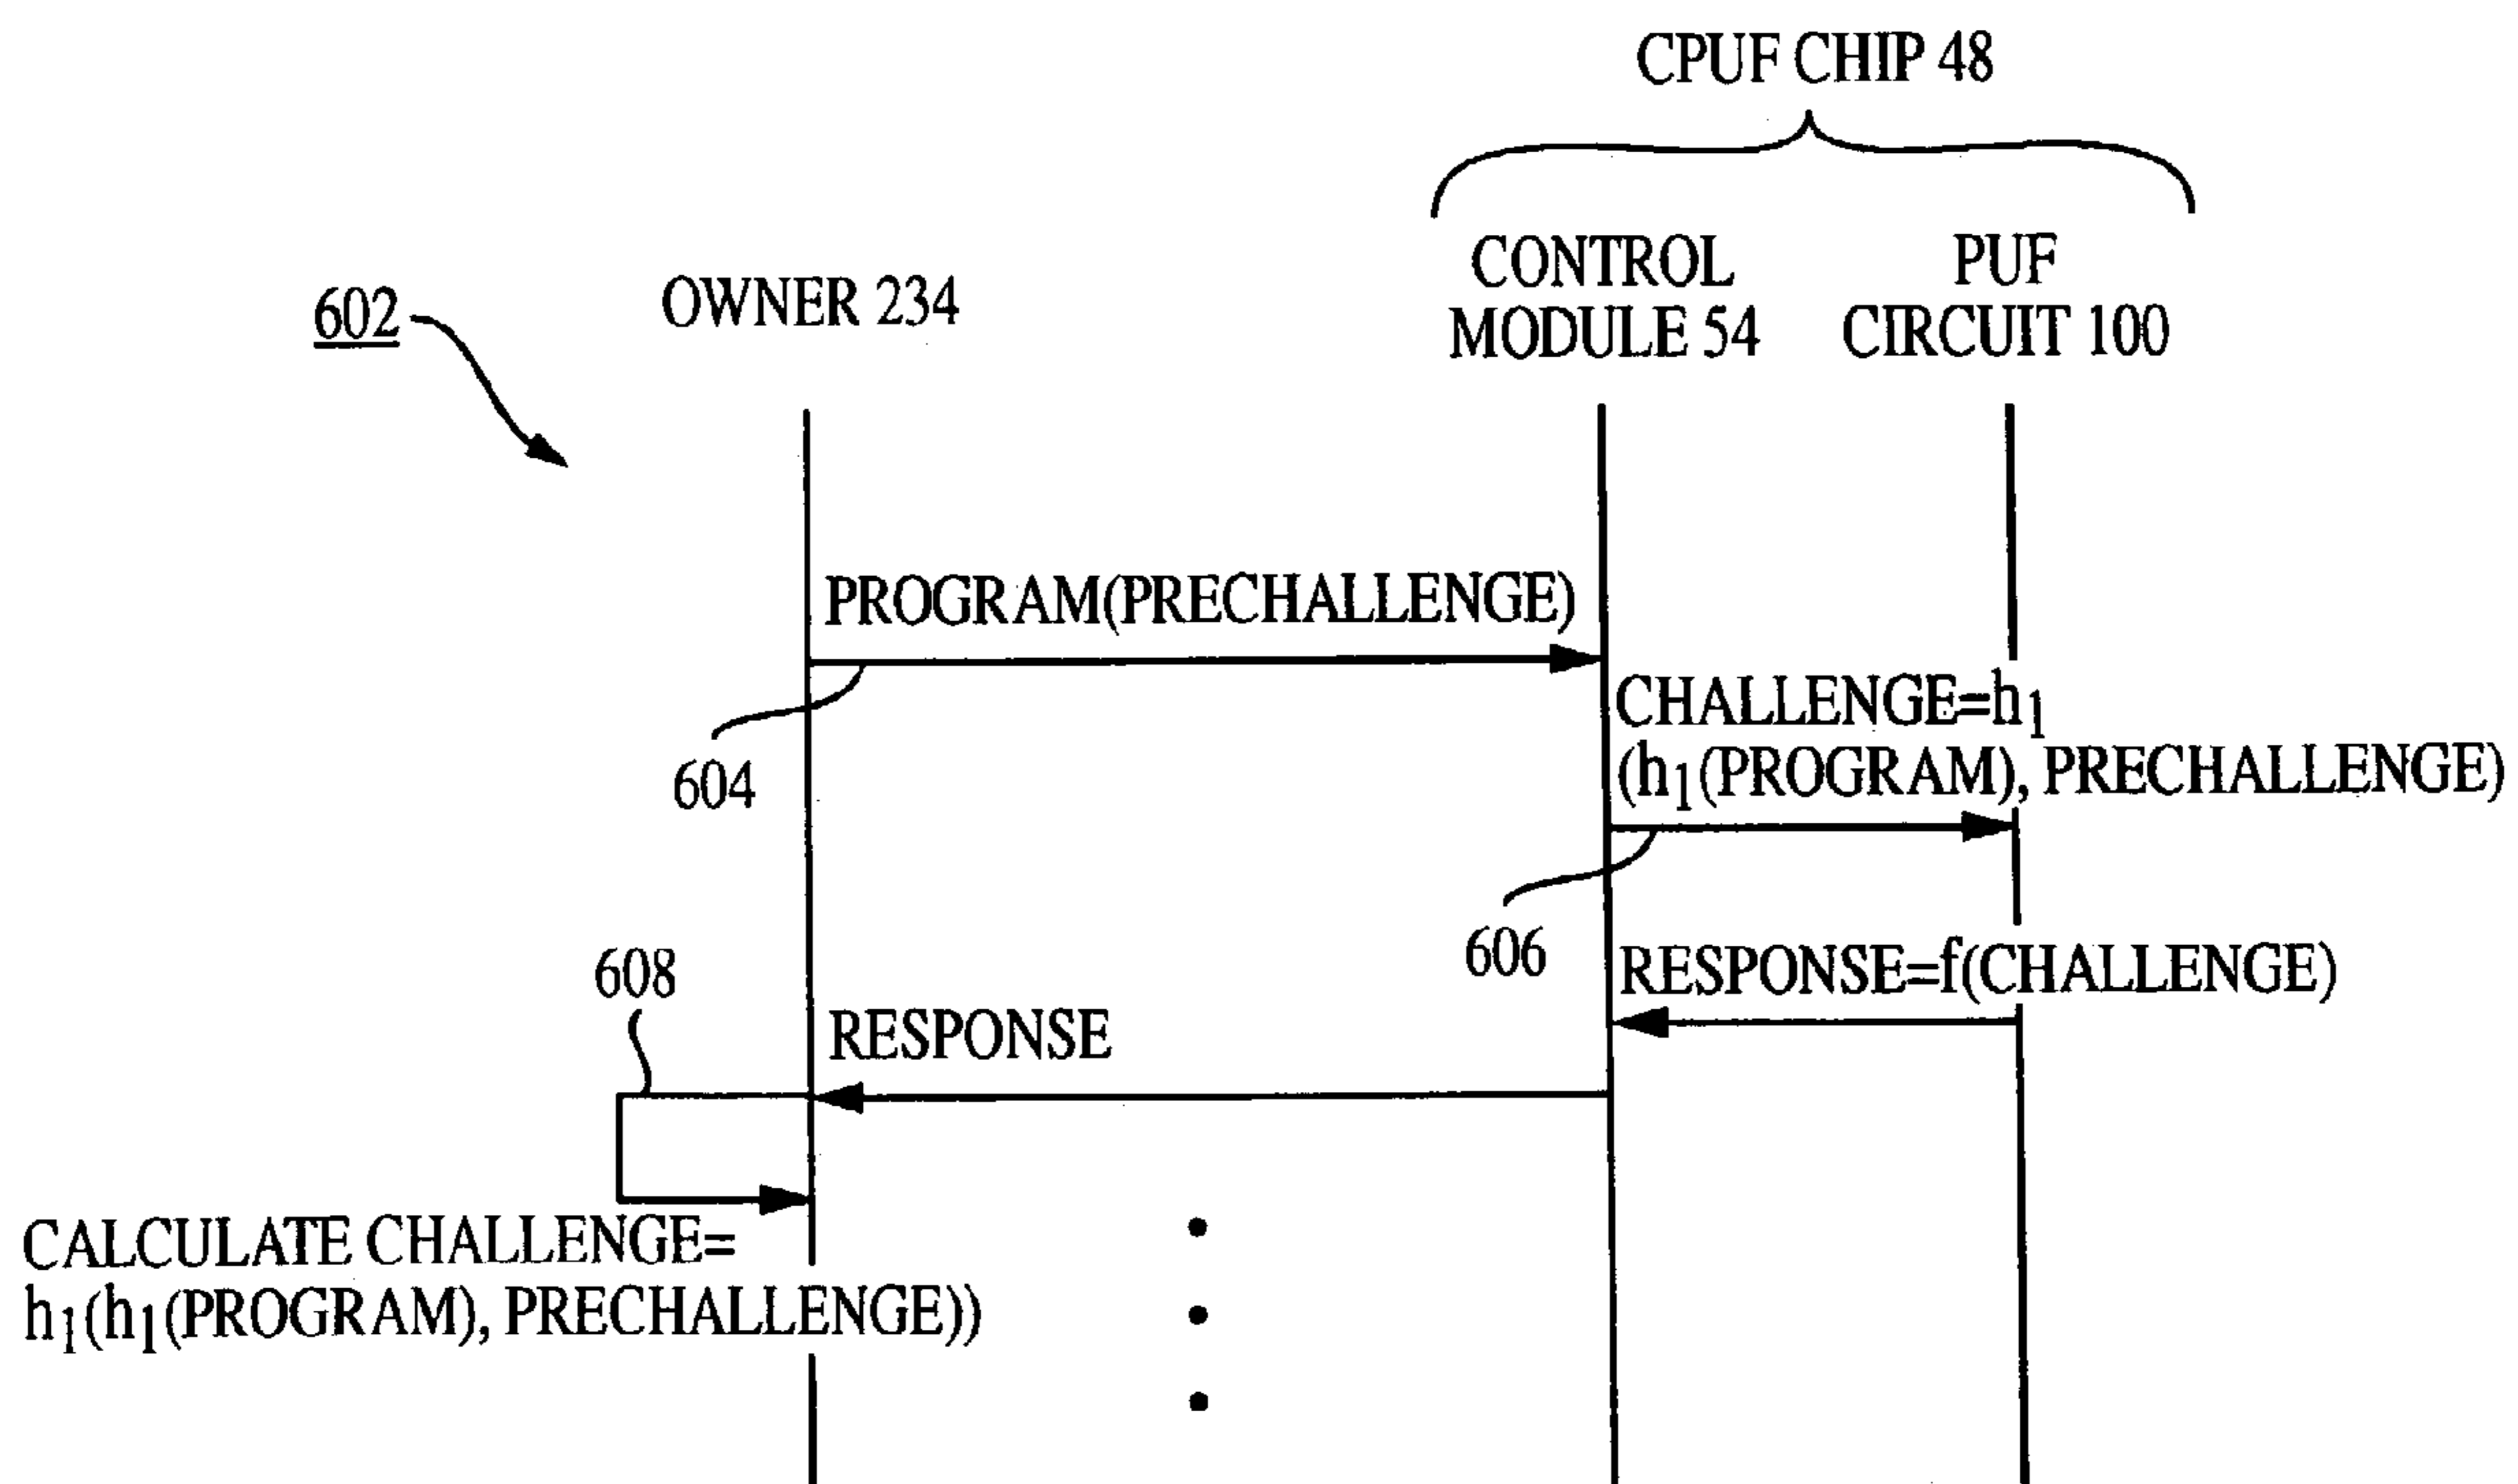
CPUF CHIP 48

602

OWNER 234

CONTROL MODULE 54

PUF CIRCUIT 100

PROGRAM(PRECHALLENGE)

604

CHALLENGE=$h_1$ ($h_1$(PROGRAM), PRECHALLENGE)

606

RESPONSE=f(CHALLENGE)

608

RESPONSE

CALCULATE CHALLENGE= $h_1$($h_1$(PROGRAM), PRECHALLENGE))